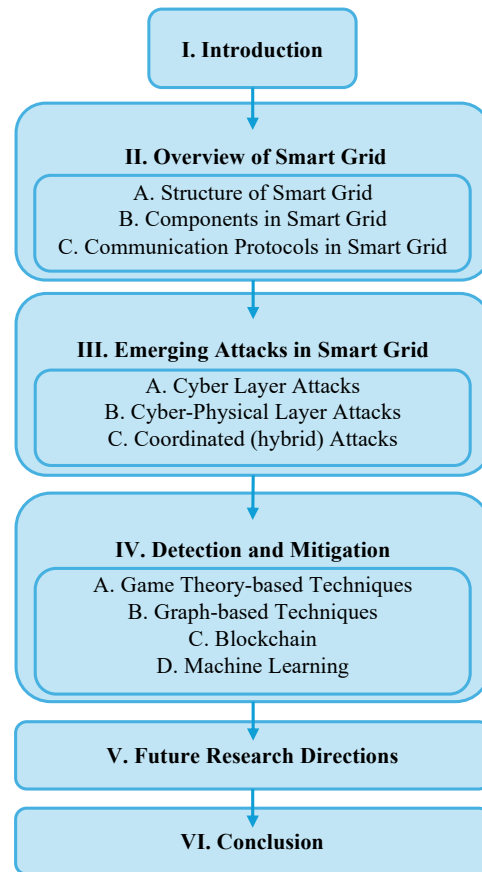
I. Introduction

II. Overview of Smart Grid

A. Structure of Smart Grid
B. Components in Smart Grid
C. Communication Protocols in Smart Grid

III. Emerging Attacks in Smart Grid

A. Cyber Layer Attacks
B. Cyber-Physical Layer Attacks
C. Coordinated (hybrid) Attacks

IV. Detection and Mitigation

A. Game Theory-based Techniques
B. Graph-based Techniques
C. Blockchain
D. Machine Learning

V. Future Research Directions

VI. Conclusion